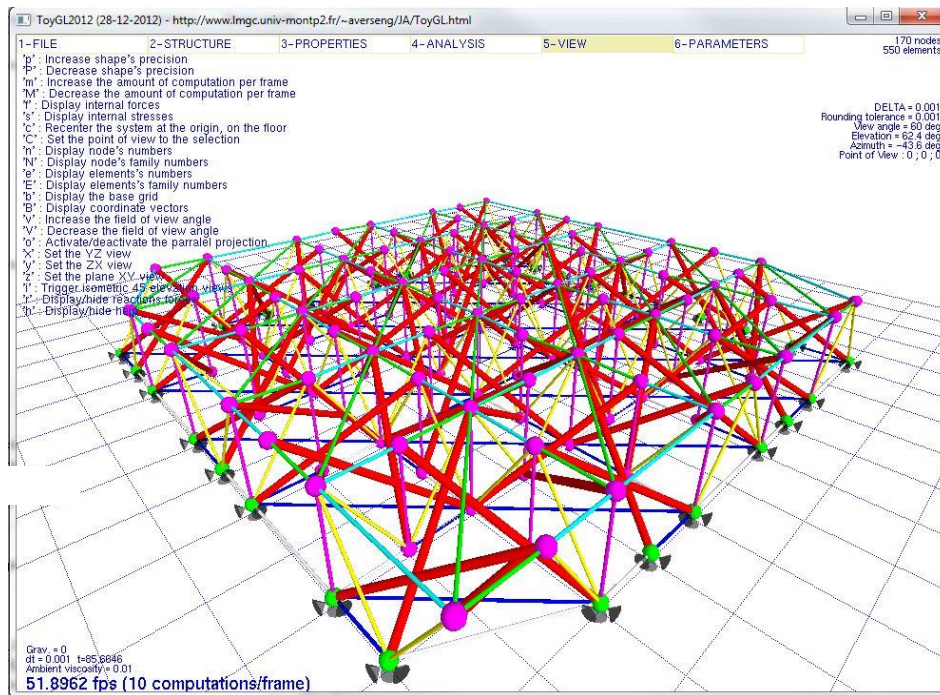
ToyGL2012 (28-12-2012) - http://www.lmgc.univ-montp2.fr/~averseng/JA/ToyGL.html

1-FILE 2-STRUCTURE 3-PROPERTIES 4-ANALYSIS 5-VIEW 6-PARAMETERS

170 nodes
550 elements

'p' : Increase shape's precision
'P' : Decrease shape's precision
'm' : Increase the amount of computation per frame
'M' : Decrease the amount of computation per frame
'f' : Display internal forces
's' : Display internal stresses
'c' : Recenter the system at the origin, on the floor
'C' : Set the point of view to the selection
'n' : Display node's numbers
'N' : Display node's family numbers
'e' : Display elements's numbers
'E' : Display elements's family numbers
'b' : Display the base grid
'B' : Display coordinate vectors
'v' : Increase the field of view angle
'V' : Decrease the field of view angle
'o' : Activate/deactivate the parralel projection
'x' : Set the YZ view
'y' : Set the ZX view
'z' : Set the plane XY view
'i' : Trigger isometric 45 elevation views
'r' : Display/hide reactions for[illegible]
'h' : Display/hide h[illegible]

DELTA = 0.001
Rounding tolerance = 0.001
View angle = 60 deg
Elevation = 62.4 deg
Azimuth = -43.6 deg
Point of View : 0 ; 0 ; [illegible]

Grav. = 0
dt = 0.001 t=85.6846
Ambient viscosity = 0.01
51.8962 fps (10 computations/frame)